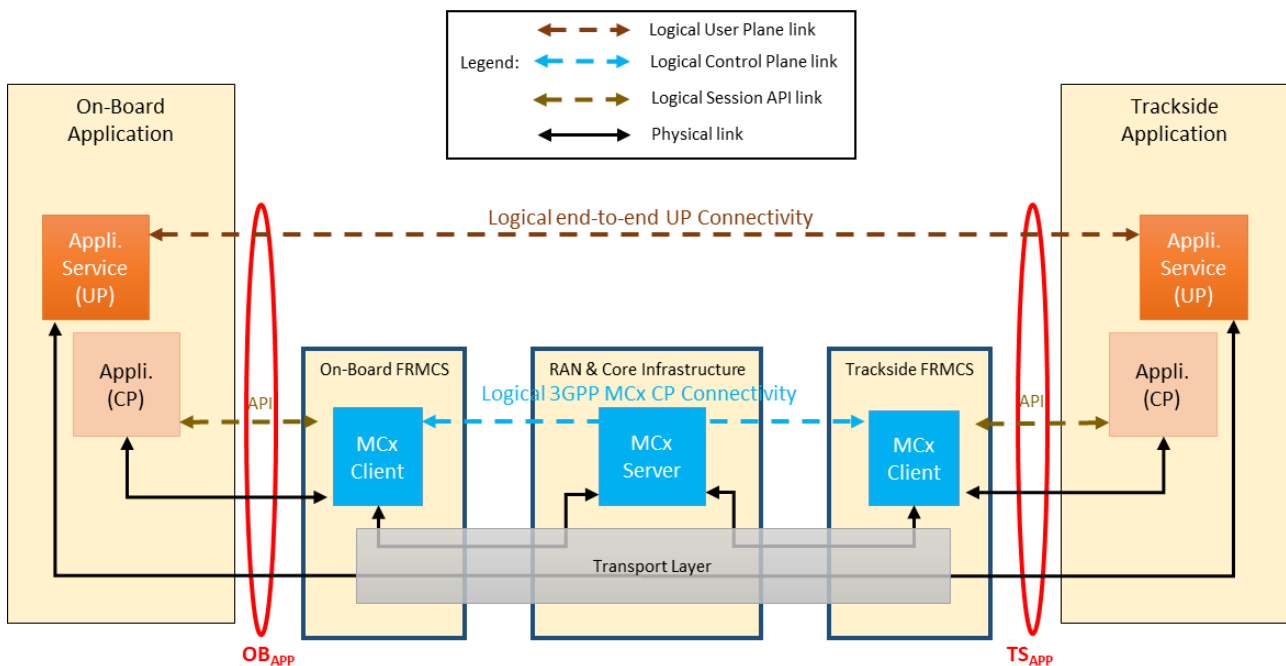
Legend:
Logical User Plane link
Logical Control Plane link
Logical Session API link
Physical link

On-Board Application

Trackside Application

Logical end-to-end UP Connectivity

Appli. Service (UP)

Appli. Service (UP)

Appli. (CP)

Appli. (CP)

On-Board FRMCS

RAN & Core Infrastructure

Trackside FRMCS

Logical 3GPP MCx CP Connectivity

API

API

MCx Client

MCx Server

MCx Client

Transport Layer

$OB_{APP}$

$TS_{APP}$